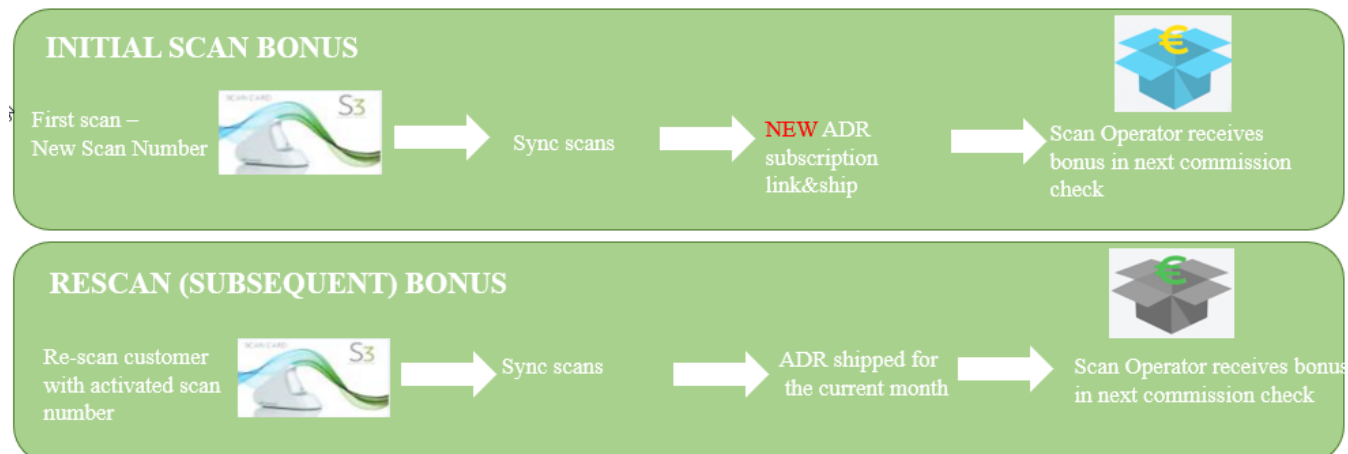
INITIAL SCAN BONUS

First scan – New Scan Number

SCAN CARD S3

Sync scans

NEW ADR subscription link&ship

Scan Operator receives bonus in next commission check

€

RESCAN (SUBSEQUENT) BONUS

Re-scan customer with activated scan number

SCAN CARD S3

Sync scans

ADR shipped for the current month

Scan Operator receives bonus in next commission check

€